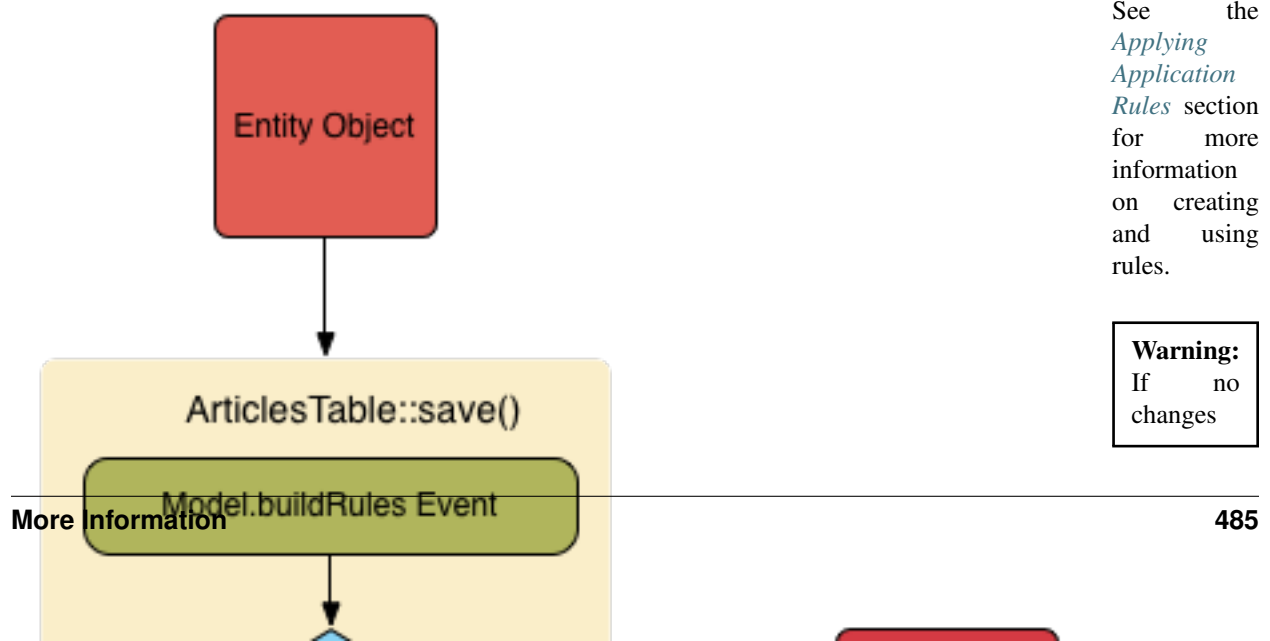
Entity Object

ArticlesTable::save()

Model.buildRules Event

See the *Applying Application Rules* section for more information on creating and using rules.

**Warning:** If no changes

**More Information** **485**